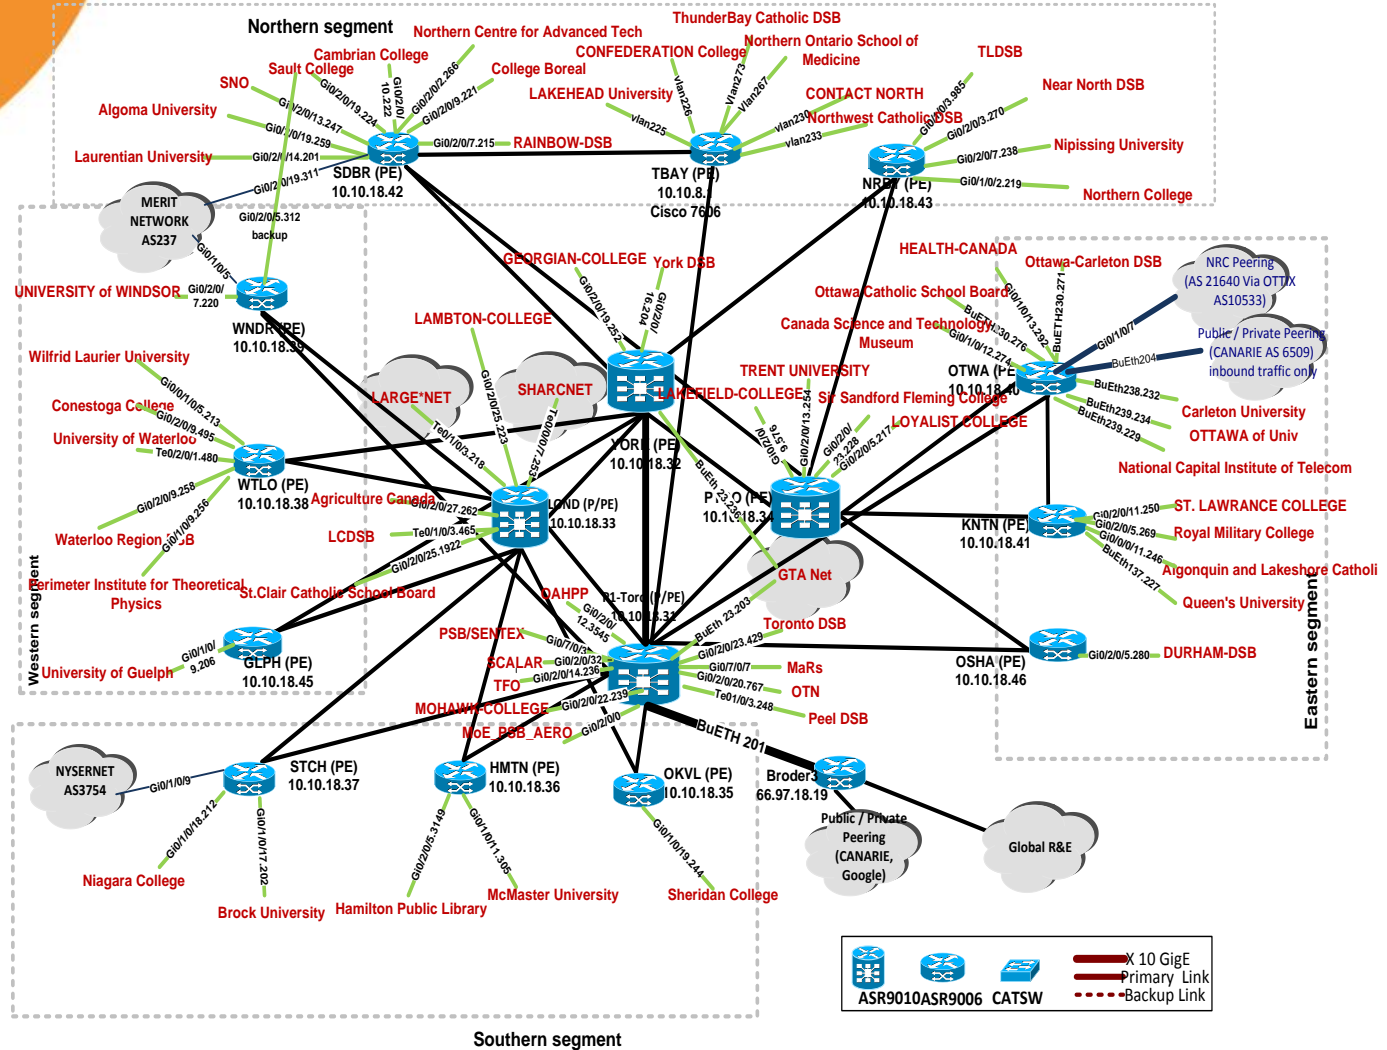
Northern segment
Northern Centre for Advanced Tech
ThunderBay Catholic DSB
Northern Ontario School of Medicine
Cambrian College
CONFEDERATION College
TLDSB
Sault College
College Boreal
SNO
LAKEHEAD University
CONTACT NORTH
Near North DSB
Algoma University
Northwest Catholic DSB
Nipissing University
Laurentian University
RAINBOW-DSB
Northern College
SDBR (PE)
10.10.18.42
TBAY (PE)
10.10.8.
Cisco 7606
NRBY (PE)
10.10.18.43
MERIT NETWORK AS237
Gi0/2/0/5.312
backup
HEALTH-CANADA
Ottawa-Carleton DSB
GEORGIAN-COLLEGE
York DSB
NRC Peering (AS 21640 Via OTTIX AS10533)
UNIVERSITY of WINDSOR
WNDR (PE)
10.10.18.39
Ottawa Catholic School Board
Public / Private Peering (CANARIE AS 6509) inbound traffic only
LAMBTON-COLLEGE
Canada Science and Technology Museum
Wilfrid Laurier University
TRENT UNIVERSITY
OTWA (PE)
10.10.18.40
LARGE*NET
SHARCNET
LAKEFIELD-COLLEGE
Sir Sandford Fleming College
Conestoga College
Carleton University
LOYALIST COLLEGE
University of Waterloo
OTTAWA of Univ
YORK (PE)
10.10.18.32
National Capital Institute of Telecom
WTLO (PE)
10.10.18.38
Agriculture Canada
LOND (P/PE)
10.10.18.33
PTBO (PE)
10.10.18.34
ST. LAWRANCE COLLEGE
KNTN (PE)
10.10.18.41
Royal Military College
Waterloo Region DSB
LCDSB
Algonquin and Lakeshore Catholi
GTA Net
Perimeter Institute for Theoretical Physics
St.Clair Catholic School Board
OAHPP
R1-Toro (P/PE)
10.10.18.31
Queen's University
Western segment
Toronto DSB
PSB/SENTEX
GLPH (PE)
10.10.18.45
MaRs
OSHA (PE)
10.10.18.46
DURHAM-DSB
Eastern segment
SCALAR
University of Guelph
TFO
OTN
MOHAWK-COLLEGE
Peel DSB
MoE_PSB_AERO
BuETH 201
NYSERNET AS3754
STCH (PE)
10.10.18.37
HMTN (PE)
10.10.18.36
OKVL (PE)
10.10.18.35
Broder3
66.97.18.19
Public / Private Peering (CANARIE, Google)
Global R&E
Niagara College
McMaster University
Sheridan College
Brock University
Hamilton Public Library
ASR9010
ASR9006
CATSW
X 10 GigE
Primary Link
Backup Link
Southern segment